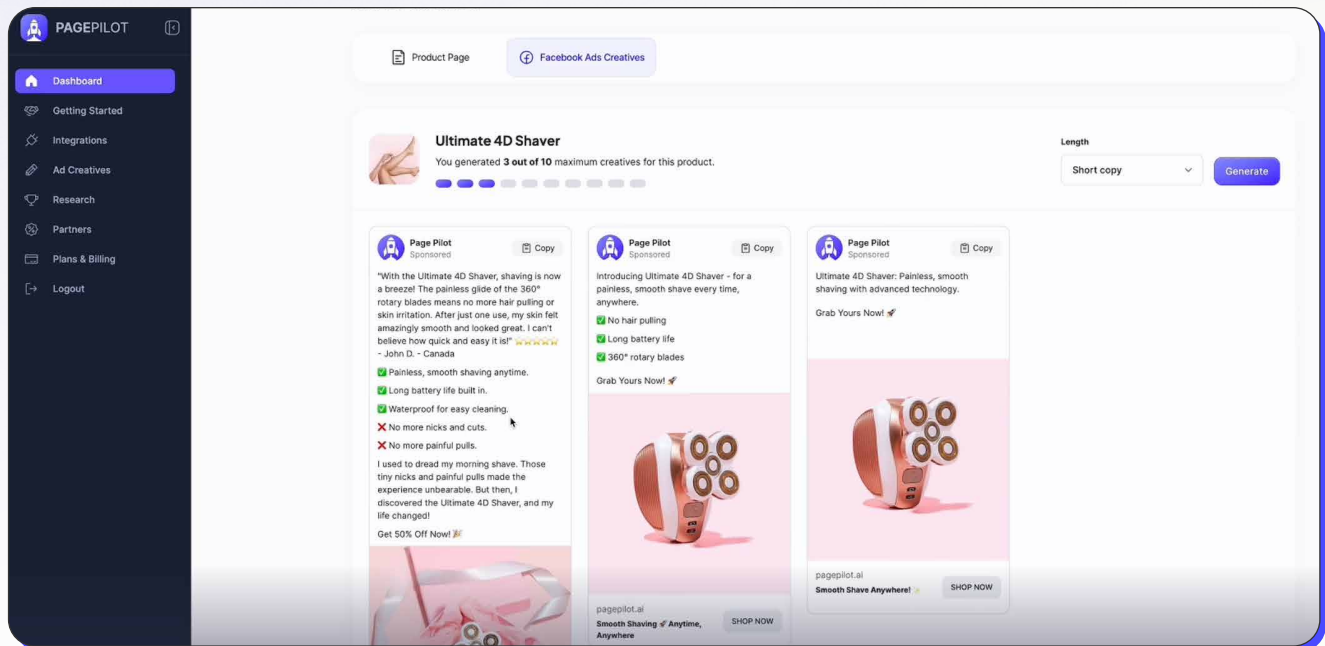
PAGEPILOT

Dashboard
Getting Started
Integrations
Ad Creatives
Research
Partners
Plans & Billing
Logout

Product Page
Facebook Ads Creatives

Ultimate 4D Shaver
You generated 3 out of 10 maximum creatives for this product.

Length
Short copy
Generate

Page Pilot
Sponsored
Copy

"With the Ultimate 4D Shaver, shaving is now a breeze! The painless glide of the 360° rotary blades means no more hair pulling or skin irritation. After just one use, my skin felt amazingly smooth and looked great. I can't believe how quick and easy it is!" ⭐⭐⭐⭐⭐ - John D. - Canada

✅ Painless, smooth shaving anytime.
✅ Long battery life built in.
✅ Waterproof for easy cleaning.
❌ No more nicks and cuts.
❌ No more painful pulls.

I used to dread my morning shave. Those tiny nicks and painful pulls made the experience unbearable. But then, I discovered the Ultimate 4D Shaver, and my life changed!

Get 50% Off Now! 🎉

Page Pilot
Sponsored
Copy

Introducing Ultimate 4D Shaver - for a painless, smooth shave every time, anywhere.

✅ No hair pulling
✅ Long battery life
✅ 360° rotary blades

Grab Yours Now! 🚀

pagepilot.ai
Smooth Shaving 🚀 Anytime, Anywhere
SHOP NOW

Page Pilot
Sponsored
Copy

Ultimate 4D Shaver: Painless, smooth shaving with advanced technology.

Grab Yours Now! 🚀

pagepilot.ai
Smooth Shave Anywhere! ✨
SHOP NOW